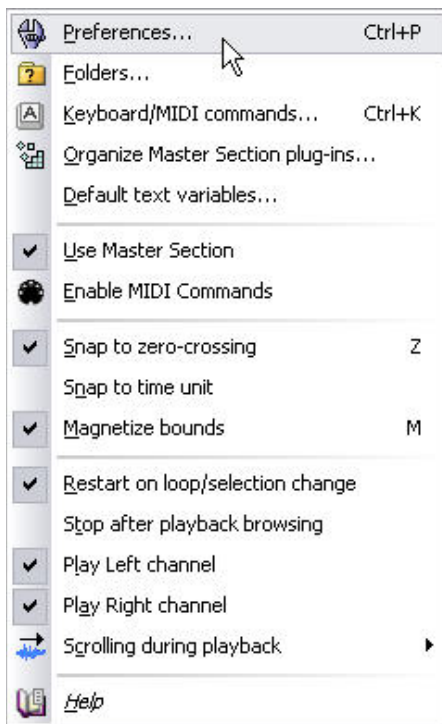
Preferences... Ctrl+P
Folders...
Keyboard/MIDI commands... Ctrl+K
Organize Master Section plug-ins...
Default text variables...

Use Master Section
Enable MIDI Commands

Snap to zero-crossing Z
Snap to time unit
Magnetize bounds M

Restart on loop/selection change
Stop after playback browsing
Play Left channel
Play Right channel
Scrolling during playback

Help